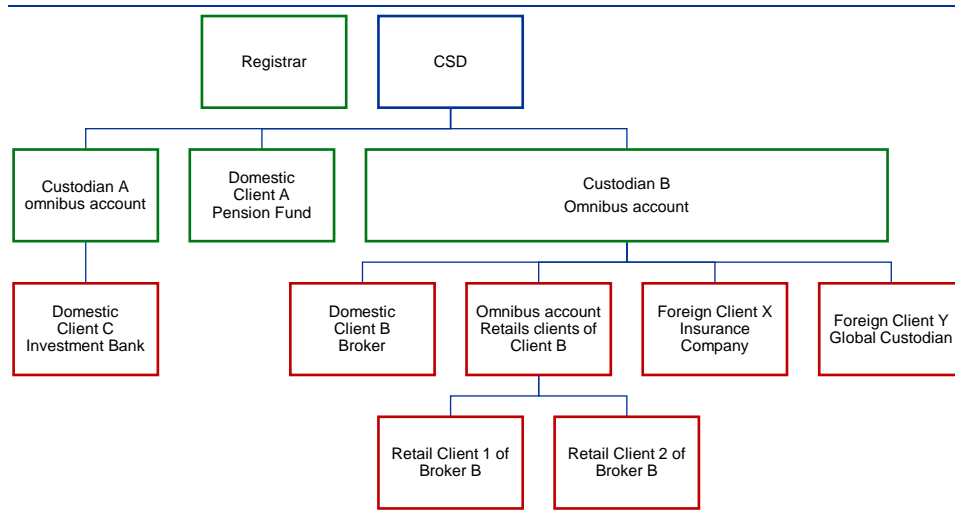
Registrar

CSD

Custodian A omnibus account

Domestic Client A Pension Fund

Custodian B Omnibus account

Domestic Client C Investment Bank

Domestic Client B Broker

Omnibus account Retails clients of Client B

Foreign Client X Insurance Company

Foreign Client Y Global Custodian

Retail Client 1 of Broker B

Retail Client 2 of Broker B